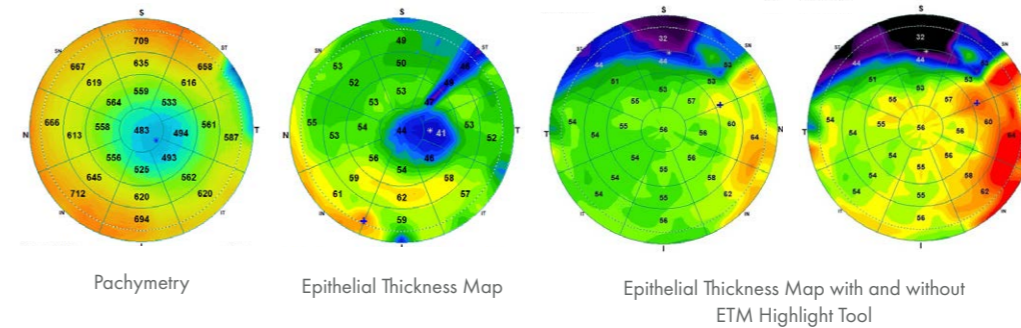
S
SN
ST
709
667
658
635
619
616
559
564
533
N
666
613
558
483
494
561
587
T
556
493
529
645
562
712
620
620
694
IN
IT
I

S
SN
ST
49
50
53
52
53
53
47
N
55
53
54
44
41
53
52
T
56
46
59
54
58
61
62
57
59
I

S
32
44
61
52
55
63
57
53
54
55
56
60
64
T
N
54
56
56
56
54
54
55
55
62
54
56
55
I

S
32
44
61
53
53
56
57
54
55
56
60
56
56
54
54
55
56
54
54
56
55
62
54
56
I

Pachymetry

Epithelial Thickness Map

Epithelial Thickness Map with and without ETM Highlight Tool